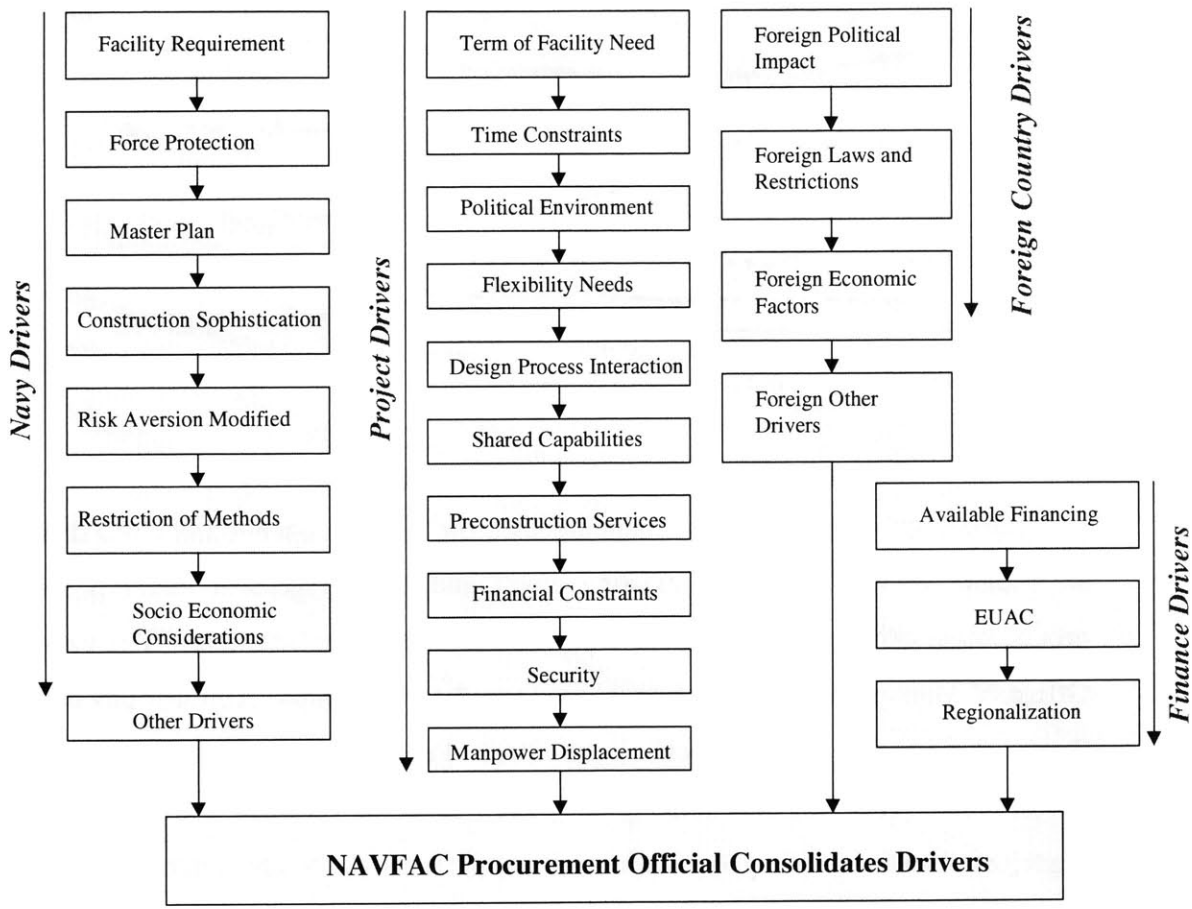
Navy Drivers

Facility Requirement

Force Protection

Master Plan

Construction Sophistication

Risk Aversion Modified

Restriction of Methods

Socio Economic Considerations

Other Drivers

Project Drivers

Term of Facility Need

Time Constraints

Political Environment

Flexibility Needs

Design Process Interaction

Shared Capabilities

Preconstruction Services

Financial Constraints

Security

Manpower Displacement

Foreign Country Drivers

Foreign Political Impact

Foreign Laws and Restrictions

Foreign Economic Factors

Foreign Other Drivers

Finance Drivers

Available Financing

EUAC

Regionalization

NAVFAC Procurement Official Consolidates Drivers